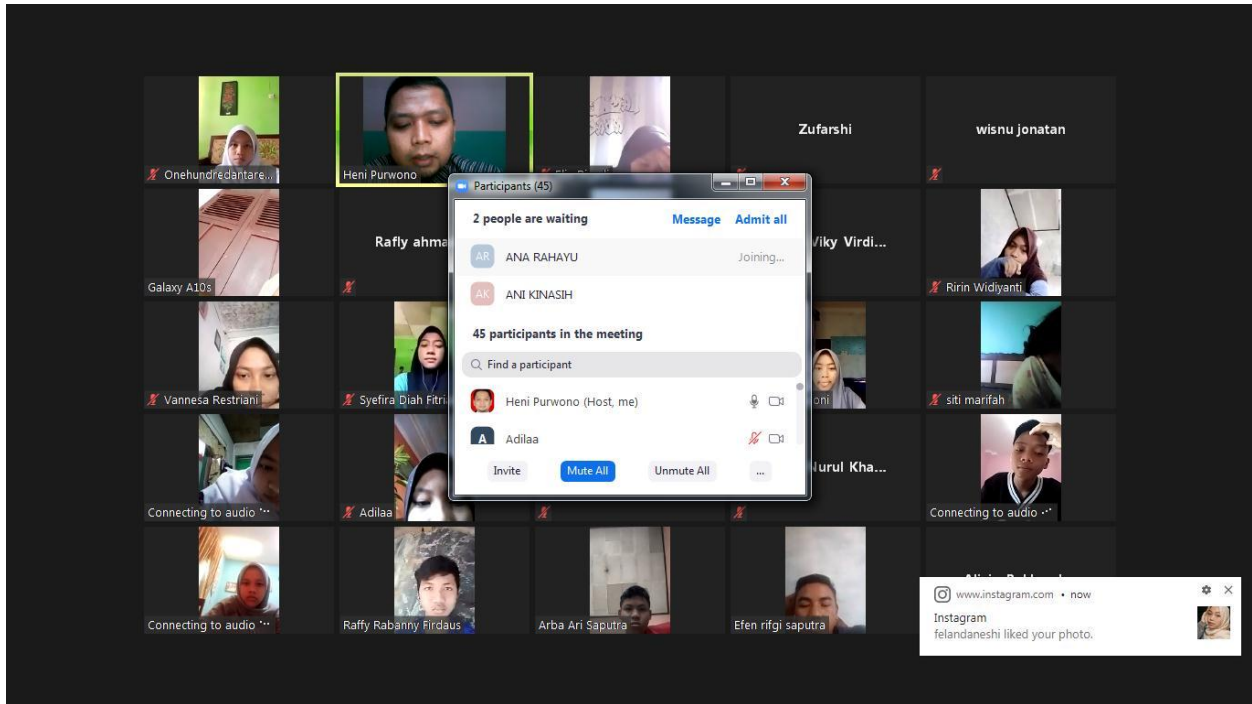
Onehundredantare...

Heni Purwono

Zufarshi

wisnu jonatan

Galaxy A10s

Rafly ahma

Viky Virdi...

Ririn Widiyanti

Vannesa Restriani

Syefira Diah Fitri

oni

siti marifah

Connecting to audio ···

Adilaa

Nurul Kha...

Connecting to audio ···

Connecting to audio ···

Raffy Rabanny Firdaus

Arba Ari Saputra

Efen rifgi saputra

Participants (45)

2 people are waiting

Message

Admit all

AR ANA RAHAYU

Joining...

AK ANI KINASIH

45 participants in the meeting

Find a participant

Heni Purwono (Host, me)

A Adilaa

Invite

Mute All

Unmute All

...

www.instagram.com • now

Instagram

felandaneshi liked your photo.